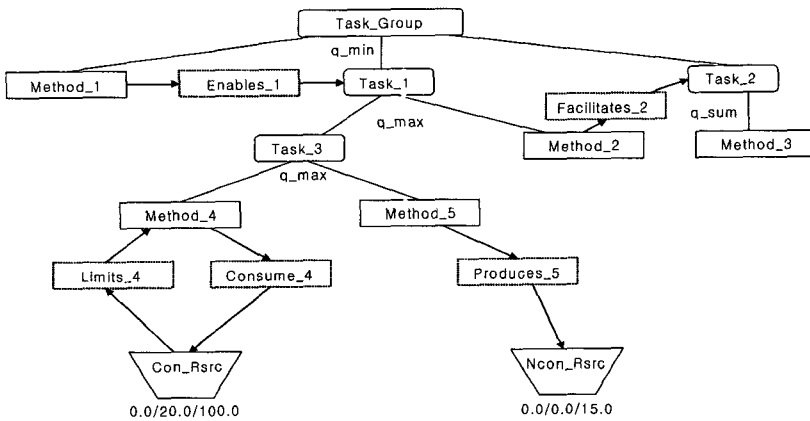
Task_Group

q_min

Method_1

Enables_1

Task_1

Task_2

Facilitates_2

q_sum

q_max

Method_2

Method_3

Task_3

q_max

Method_4

Method_5

Limits_4

Consume_4

Produces_5

Con_Rsrc

0.0/20.0/100.0

Ncon_Rsrc

0.0/0.0/15.0